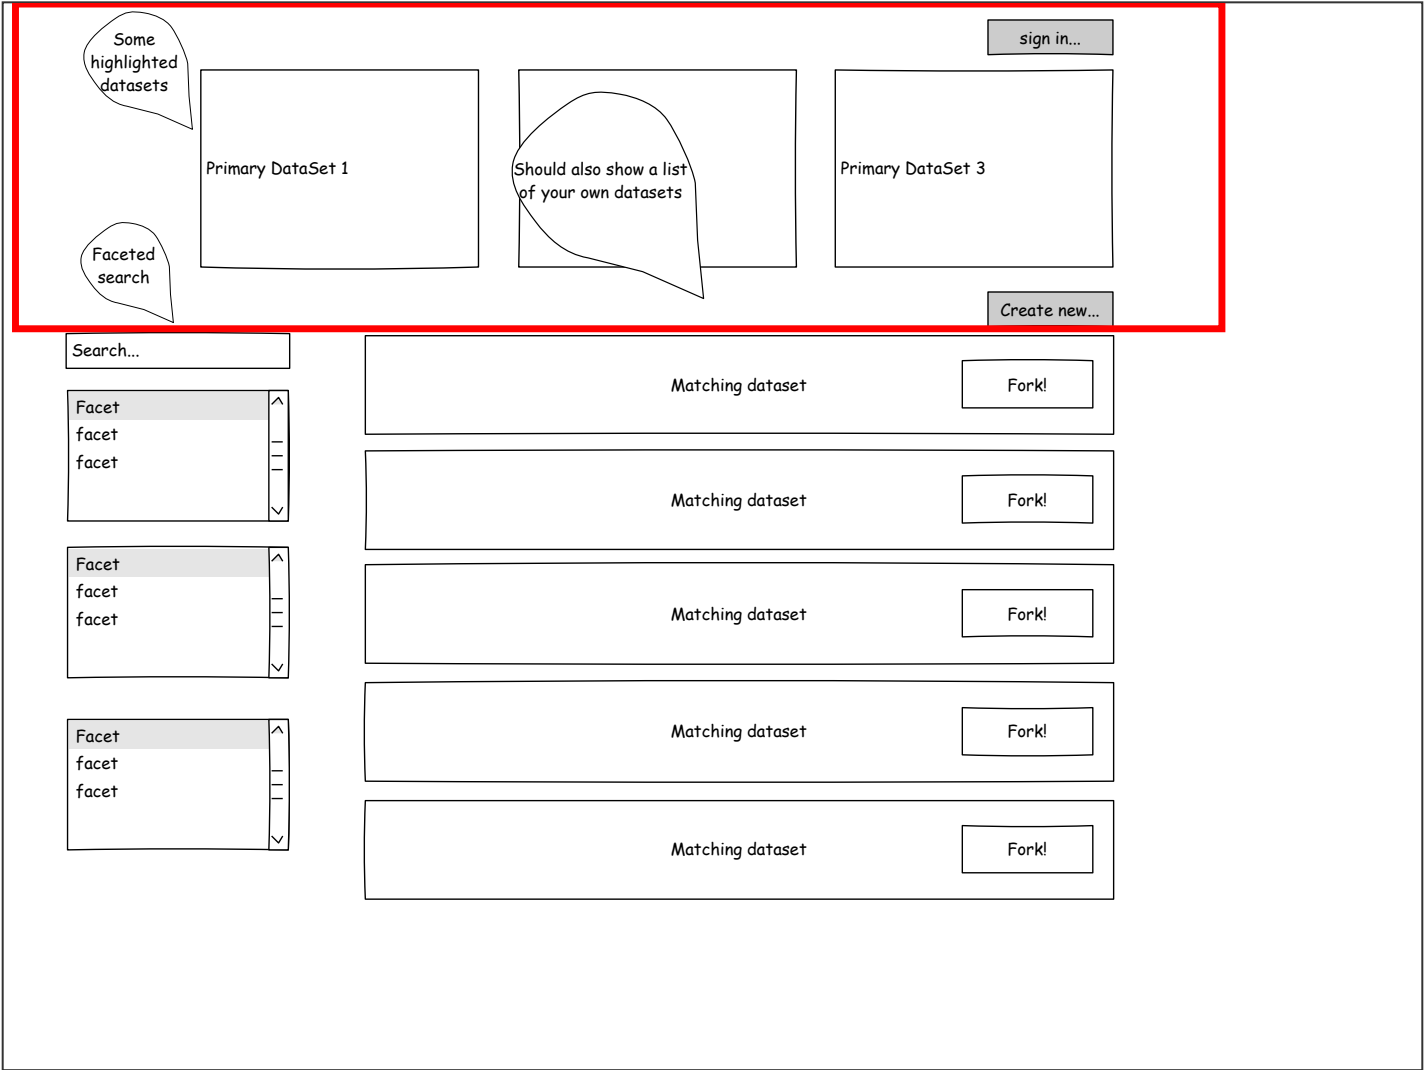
Some highlighted datasets

sign in...

Primary DataSet 1

Should also show a list of your own datasets

Primary DataSet 3

Faceted search

Create new...

Search...

Facet
facet
facet

Matching dataset
Fork!

Matching dataset
Fork!

Facet
facet
facet

Matching dataset
Fork!

Matching dataset
Fork!

Facet
facet
facet

Matching dataset
Fork!